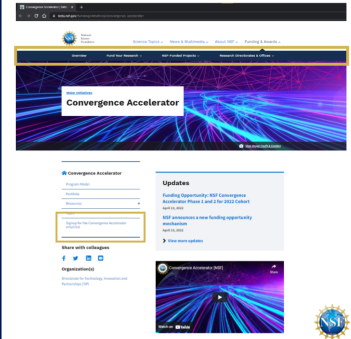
Convergence Accelerator | NSF

National Science Foundation

Science Topics | News & Multimedia | About NSF | Funding & Awards

Overview | Fund Your Research | NSF Funded Projects | Research Directorates & Offices

Convergence Accelerator

Convergence Accelerator

Program Model

Portfolio

Resources

Signup for the Convergence Accelerator mailing

Share with colleagues

Organization(s)

Updates

Funding Opportunity: NSF Convergence Accelerator Phase 1 and 2 for 2022 Cohort

NSF announces a new funding opportunity mechanism

View more updates

Convergence Accelerator (NSF)

YouTube